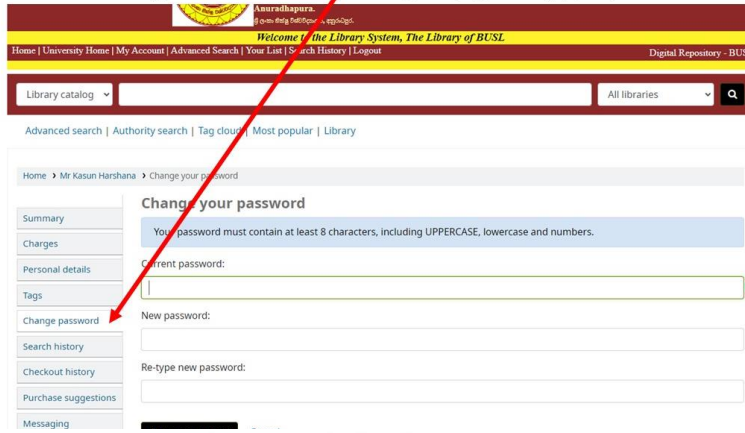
Anuradhapura.
ශ්‍රී ලංකා බෞද්ධ විශ්වවිද්‍යාලය, අනුරාධපුර.

Welcome to the Library System, The Library of BUSL

Home | University Home | My Account | Advanced Search | Your List | Search History | Logout

Digital Repository - BUS

Library catalog

All libraries

Advanced search | Authority search | Tag cloud | Most popular | Library

Home › Mr Kasun Harshana › Change your password

Summary
Charges
Personal details
Tags
Change password
Search history
Checkout history
Purchase suggestions
Messaging

Change your password

Your password must contain at least 8 characters, including UPPERCASE, lowercase and numbers.

Current password:

New password:

Re-type new password: